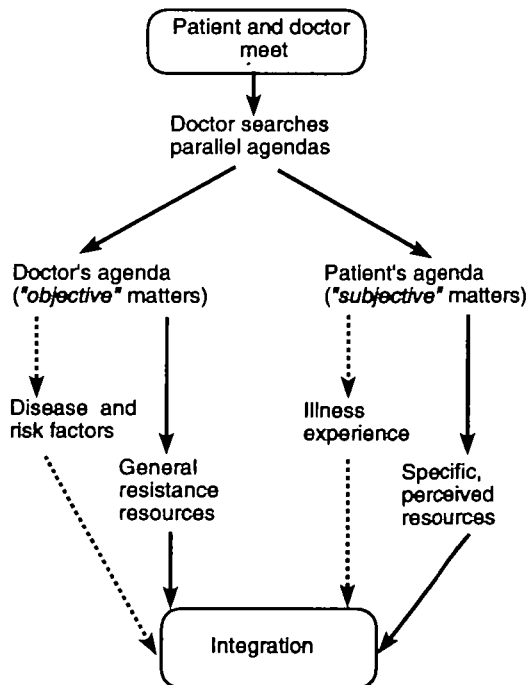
Patient and doctor meet

Doctor searches parallel agendas

Doctor's agenda ("objective" matters)

Patient's agenda ("subjective" matters)

Disease and risk factors

General resistance resources

Illness experience

Specific, perceived resources

Integration